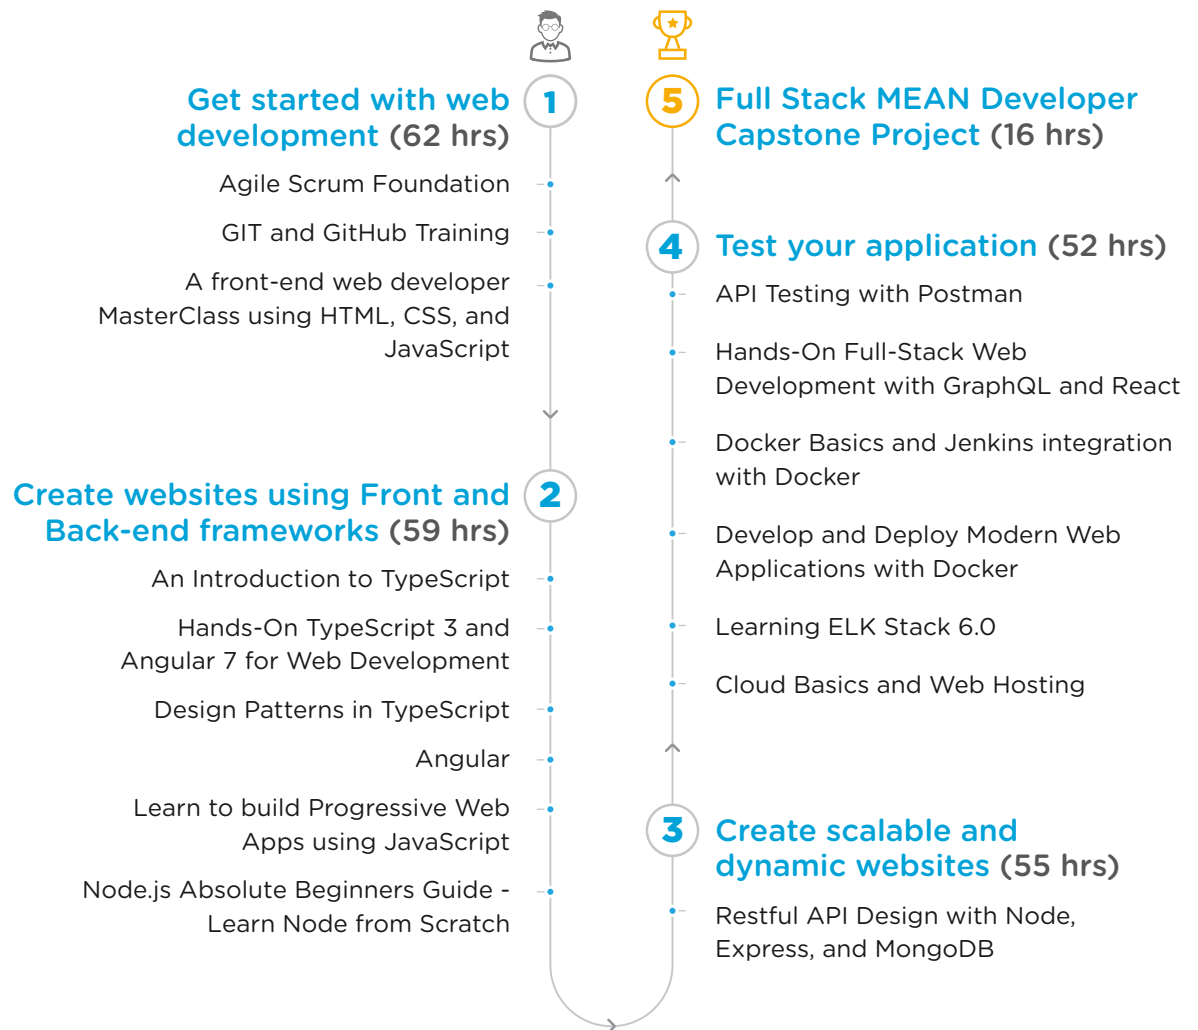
1 Get started with web development (62 hrs)

Agile Scrum Foundation

GIT and GitHub Training

A front-end web developer MasterClass using HTML, CSS, and JavaScript

2 Create websites using Front and Back-end frameworks (59 hrs)

An Introduction to TypeScript

Hands-On TypeScript 3 and Angular 7 for Web Development

Design Patterns in TypeScript

Angular

Learn to build Progressive Web Apps using JavaScript

Node.js Absolute Beginners Guide - Learn Node from Scratch

3 Create scalable and dynamic websites (55 hrs)

Restful API Design with Node, Express, and MongoDB

4 Test your application (52 hrs)

API Testing with Postman

Hands-On Full-Stack Web Development with GraphQL and React

Docker Basics and Jenkins integration with Docker

Develop and Deploy Modern Web Applications with Docker

Learning ELK Stack 6.0

Cloud Basics and Web Hosting

5 Full Stack MEAN Developer Capstone Project (16 hrs)